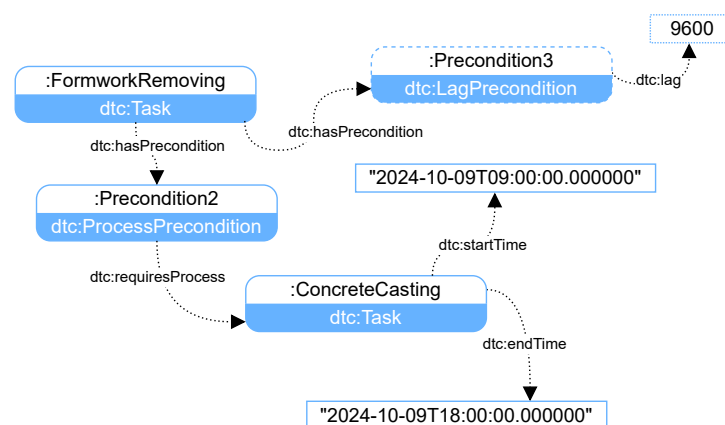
9600

:Precondition3
dtc:LagPrecondition

dtc:lag

:FormworkRemoving
dtc:Task

dtc:hasPrecondition

dtc:hasPrecondition

:Precondition2
dtc:ProcessPrecondition

"2024-10-09T09:00:00.000000"

dtc:startTime

dtc:requiresProcess

:ConcreteCasting
dtc:Task

dtc:endTime

"2024-10-09T18:00:00.000000"